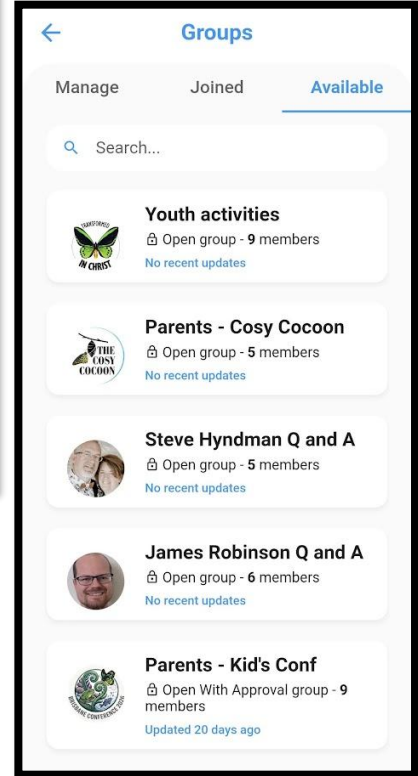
Groups

Manage Joined Available

Search...

TRANSFORMED IN CHRIST

Youth activities
Open group - 9 members
No recent updates

THE COSY COCOON

Parents - Cosy Cocoon
Open group - 5 members
No recent updates

Steve Hyndman Q and A
Open group - 5 members
No recent updates

James Robinson Q and A
Open group - 6 members
No recent updates

BRISBANE CONFERENCE 2024

Parents - Kid's Conf
Open With Approval group - 9 members
Updated 20 days ago